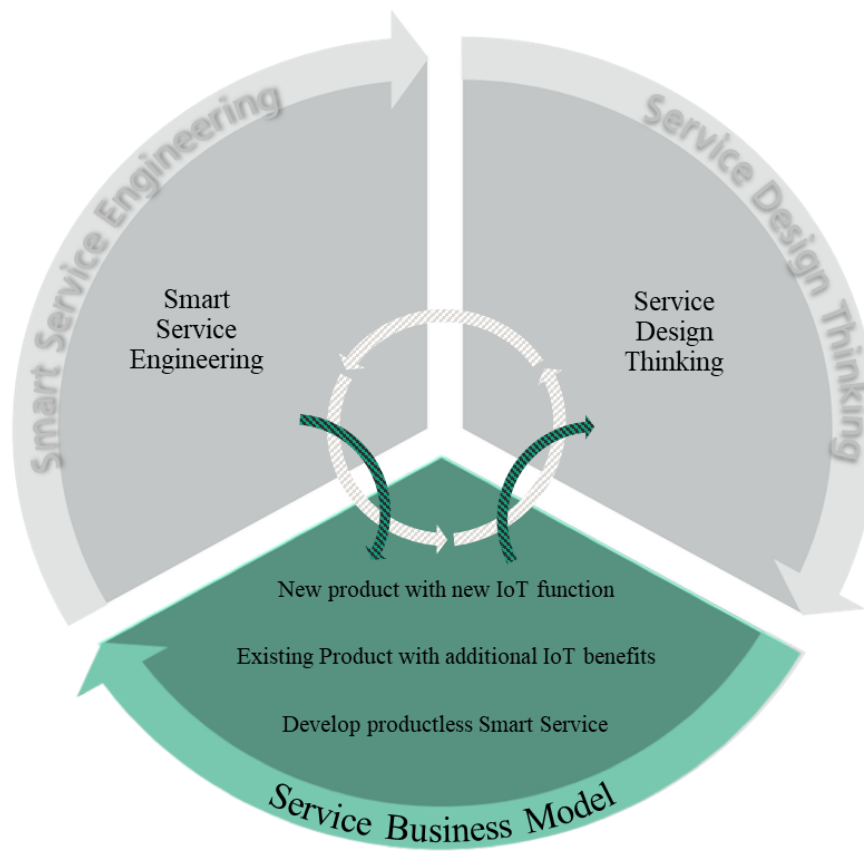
Smart Service Engineering

Service Design Thinking

Smart Service Engineering

Service Design Thinking

New product with new IoT function

Existing Product with additional IoT benefits

Develop productless Smart Service

Service Business Model